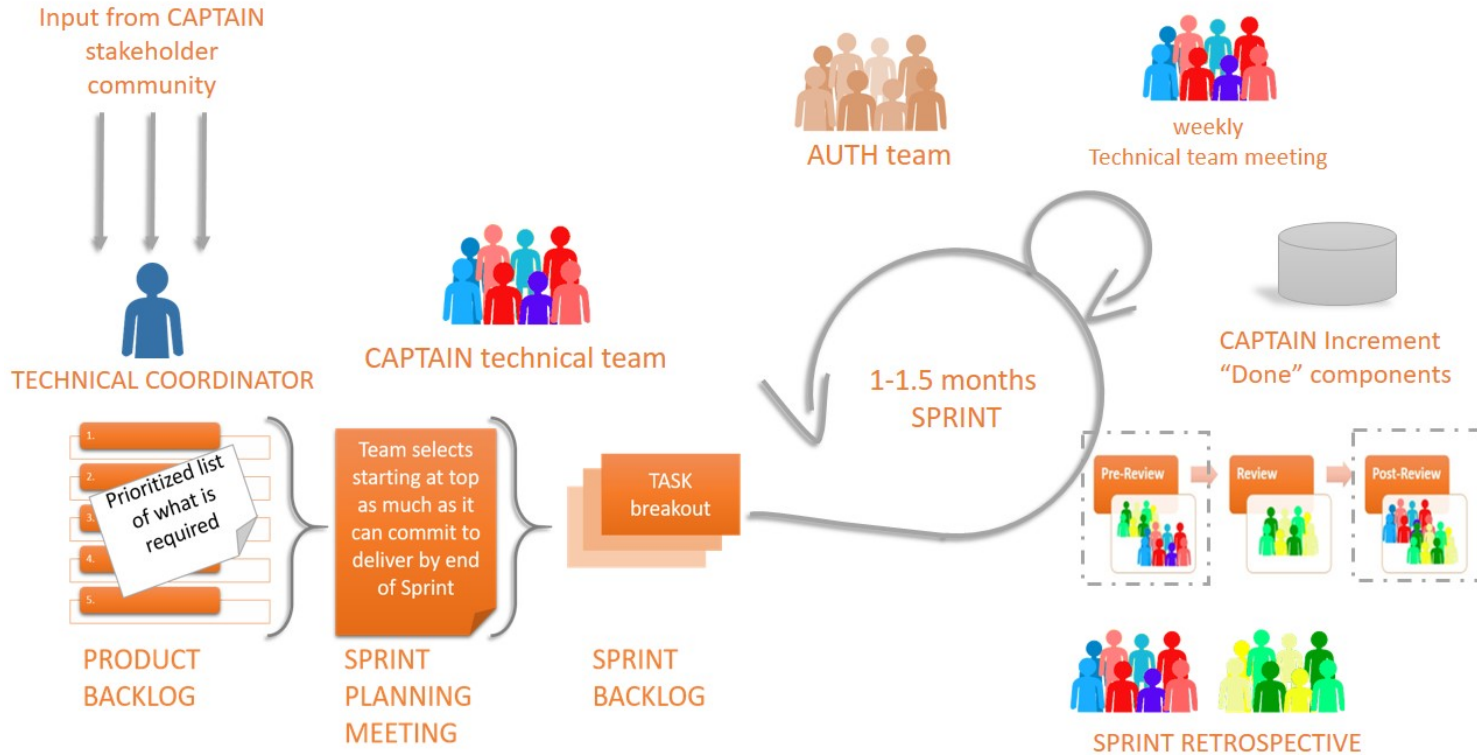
Input from CAPTAIN stakeholder community

AUTH team

weekly
Technical team meeting

TECHNICAL COORDINATOR

CAPTAIN technical team

1-1.5 months
SPRINT

CAPTAIN Increment
"Done" components

1.
2.
3.
4.
5.

Prioritized list of what is required

Team selects starting at top as much as it can commit to deliver by end of Sprint

TASK breakout

Pre-Review

Review

Post-Review

PRODUCT BACKLOG

SPRINT PLANNING MEETING

SPRINT BACKLOG

SPRINT RETROSPECTIVE